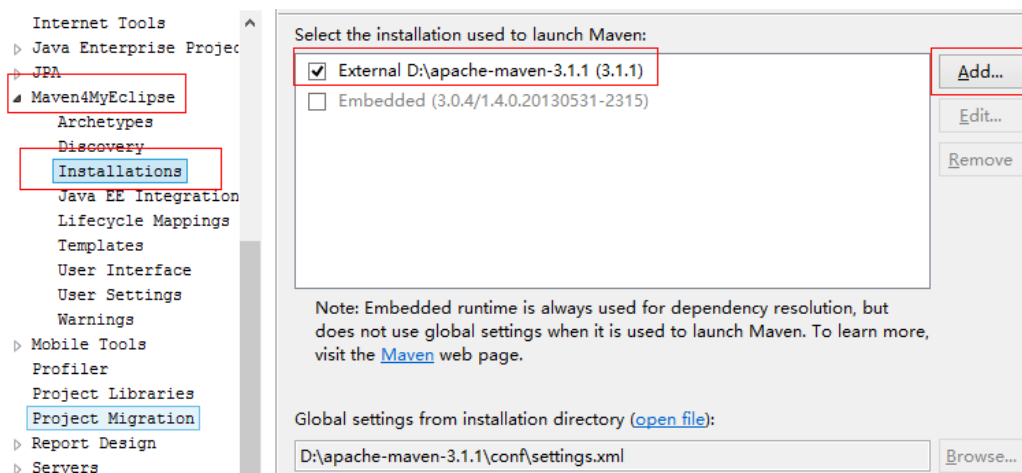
Internet Tools
Java Enterprise Projec
JPA
Maven4MyEclipse
Archetypes
Discovery
Installations
Java EE Integration
Lifecycle Mappings
Templates
User Interface
User Settings
Warnings
Mobile Tools
Profiler
Project Libraries
Project Migration
Report Design
Servers

Select the installation used to launch Maven:

External D:\apache-maven-3.1.1 (3.1.1)
Embedded (3.0.4/1.4.0.20130531-2315)

Add...
Edit...
Remove

Note: Embedded runtime is always used for dependency resolution, but does not use global settings when it is used to launch Maven. To learn more, visit the Maven web page.

Global settings from installation directory (open file):
D:\apache-maven-3.1.1\conf\settings.xml
Browse...